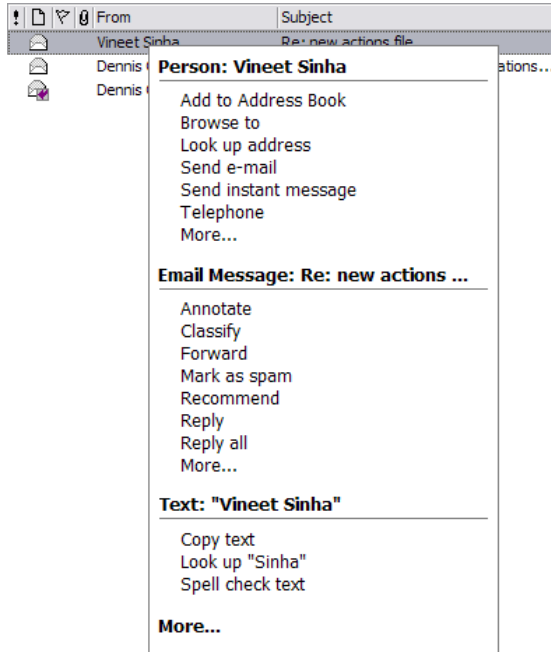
! | From | Subject

Vineet Sinha | Re: new actions file
Dennis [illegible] | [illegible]ations...
Dennis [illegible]

**Person: Vineet Sinha**

Add to Address Book
Browse to
Look up address
Send e-mail
Send instant message
Telephone
More...

**Email Message: Re: new actions ...**

Annotate
Classify
Forward
Mark as spam
Recommend
Reply
Reply all
More...

**Text: "Vineet Sinha"**

Copy text
Look up "Sinha"
Spell check text

**More...**